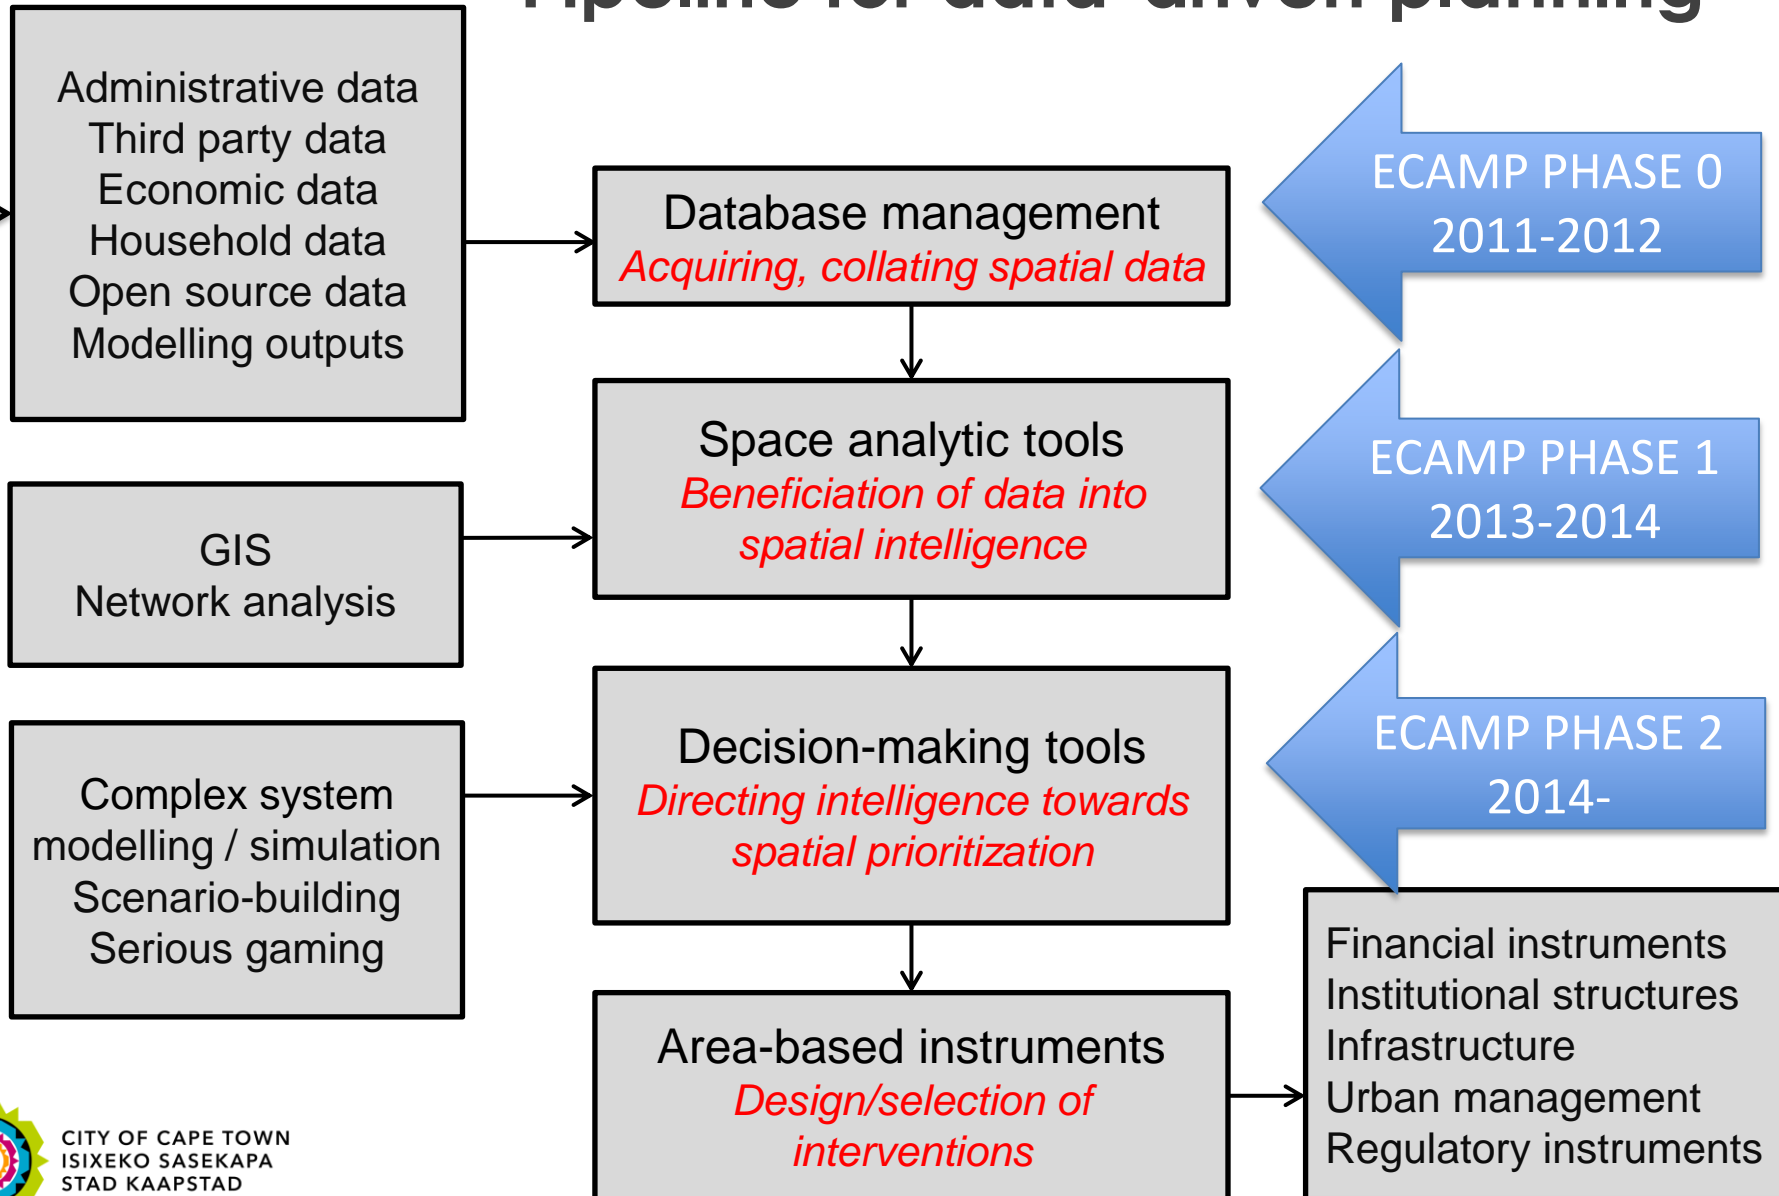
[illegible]

Administrative data
Third party data
Economic data
Household data
Open source data
Modelling outputs

Database management
Acquiring, collating spatial data

ECAMP PHASE 0
2011-2012

Space analytic tools
Beneficiation of data into spatial intelligence

GIS
Network analysis

ECAMP PHASE 1
2013-2014

Complex system modelling / simulation
Scenario-building
Serious gaming

Decision-making tools
Directing intelligence towards spatial prioritization

ECAMP PHASE 2
2014-

Area-based instruments
Design/selection of interventions

Financial instruments
Institutional structures
Infrastructure
Urban management
Regulatory instruments

CITY OF CAPE TOWN
ISIXEKO SASEKAPA
STAD KAAPSTAD